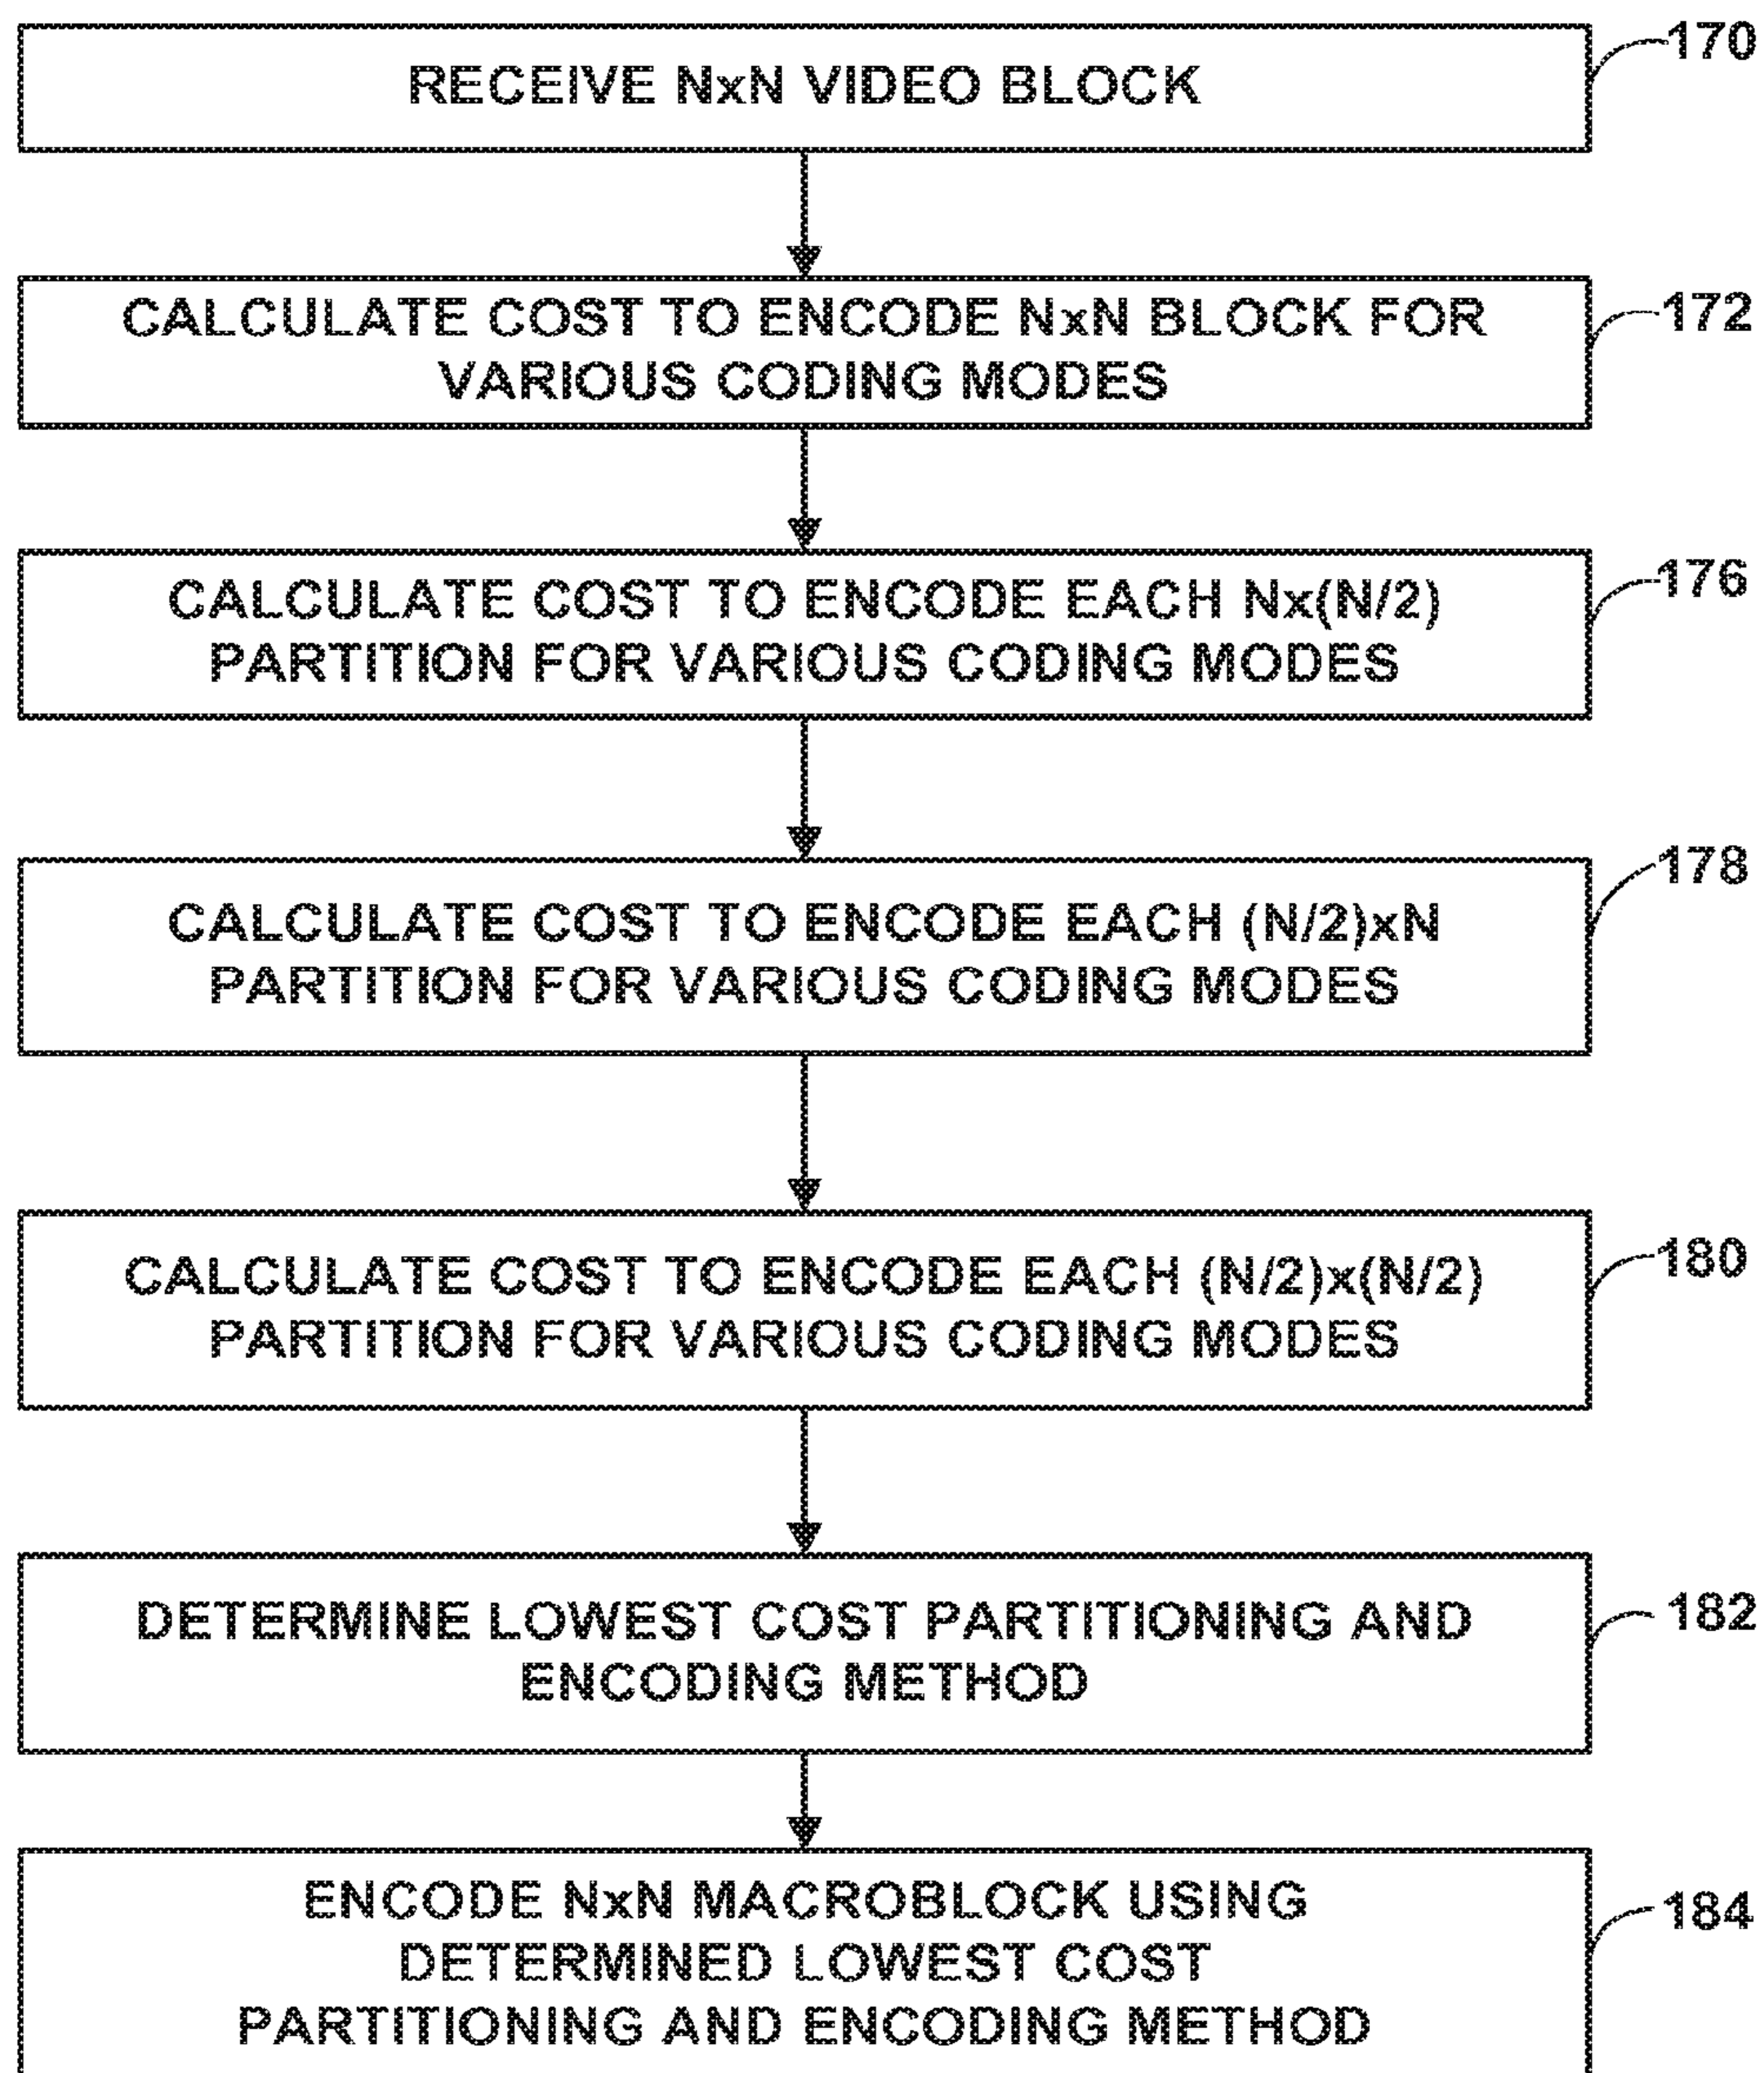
RECEIVE NxN VIDEO BLOCK

170

CALCULATE COST TO ENCODE NxN BLOCK FOR VARIOUS CODING MODES

172

CALCULATE COST TO ENCODE EACH Nx(N/2) PARTITION FOR VARIOUS CODING MODES

176

CALCULATE COST TO ENCODE EACH (N/2)xN PARTITION FOR VARIOUS CODING MODES

178

CALCULATE COST TO ENCODE EACH (N/2)x(N/2) PARTITION FOR VARIOUS CODING MODES

180

DETERMINE LOWEST COST PARTITIONING AND ENCODING METHOD

182

ENCODE NxN MACROBLOCK USING DETERMINED LOWEST COST PARTITIONING AND ENCODING METHOD

184